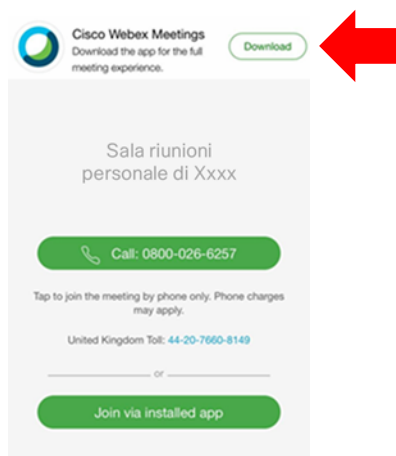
Cisco Webex Meetings
Download the app for the full meeting experience.

Download

Sala riunioni personale di Xxxx

Call: 0800-026-6257

Tap to join the meeting by phone only. Phone charges may apply.

United Kingdom Toll: 44-20-7660-8149

or

Join via installed app